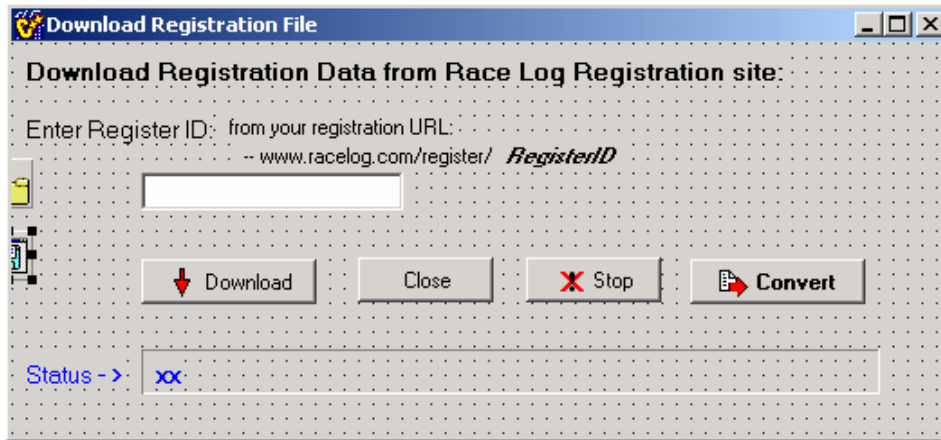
Download Registration File

Download Registration Data from Race Log Registration site:

Enter Register ID: from your registration URL:
-- www.racelog.com/register/ RegisterID

Download

Close

Stop

Convert

Status - > xx